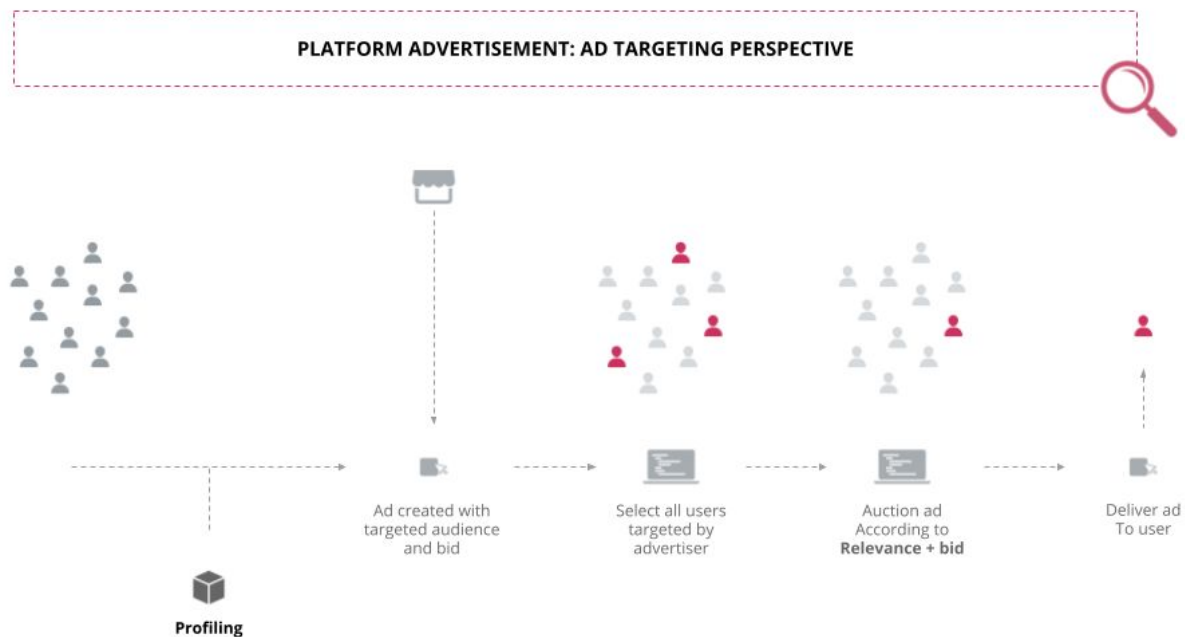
PLATFORM ADVERTISEMENT: AD TARGETING PERSPECTIVE

Ad created with targeted audience and bid

Select all users targeted by advertiser

Auction ad According to **Relevance + bid**

Deliver ad To user

Profiling